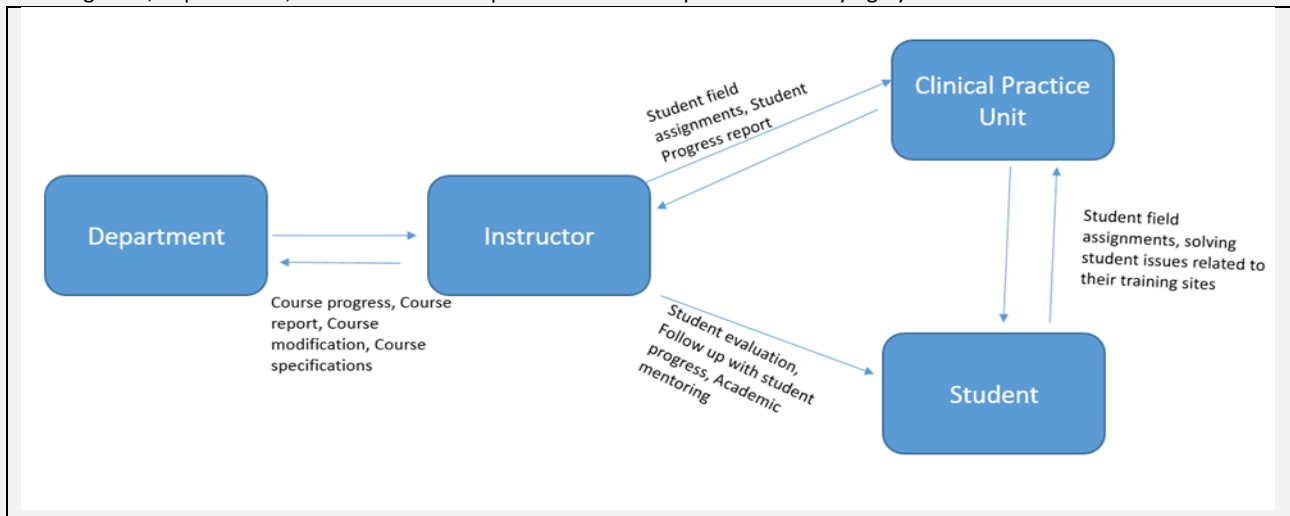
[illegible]

Clinical Practice Unit

Student field assignments, Student Progress report

Department

Instructor

Student field assignments, solving student issues related to their training sites

Course progress, Course report, Course modification, Course specifications

Student evaluation, Follow up with student progress, Academic mentoring

Student